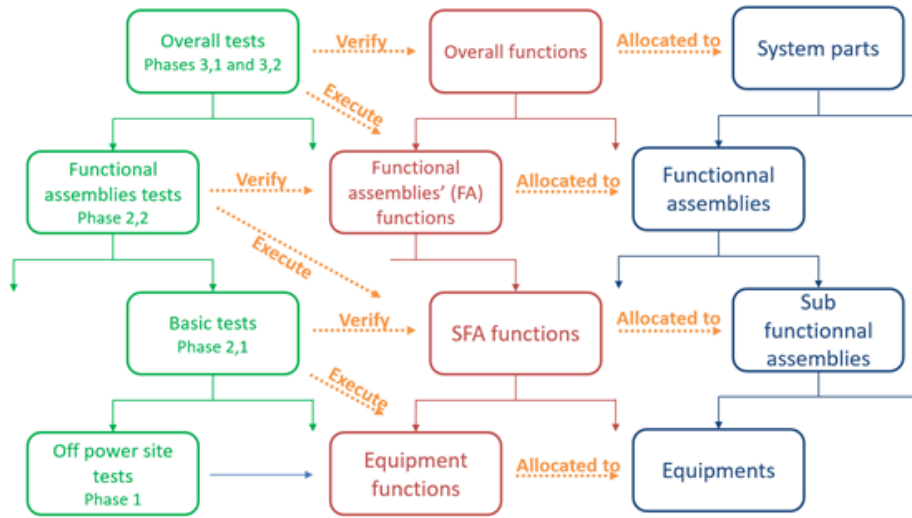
Overall tests
Phases 3,1 and 3,2

Verify

Overall functions

Allocated to

System parts

Execute

Functional assemblies tests
Phase 2,2

Verify

Functional assemblies' (FA) functions

Allocated to

Functionnal assemblies

Execute

Basic tests
Phase 2,1

Verify

SFA functions

Allocated to

Sub functionnal assemblies

Execute

Off power site tests
Phase 1

Equipment functions

Allocated to

Equipments